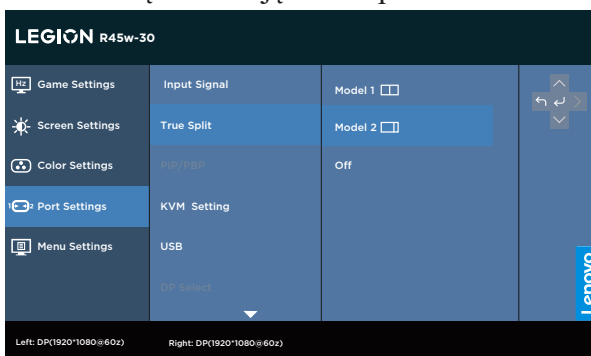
LEGION R45w-30

Hz Game Settings

Screen Settings

Color Settings

Port Settings

Menu Settings

Input Signal

True Split

PIP/PBP

KVM Setting

USB

DP Select

Model 1

Model 2

Off

Lenovo

Left: DP(1920*1080@60z)

Right: DP(1920*1080@60z)